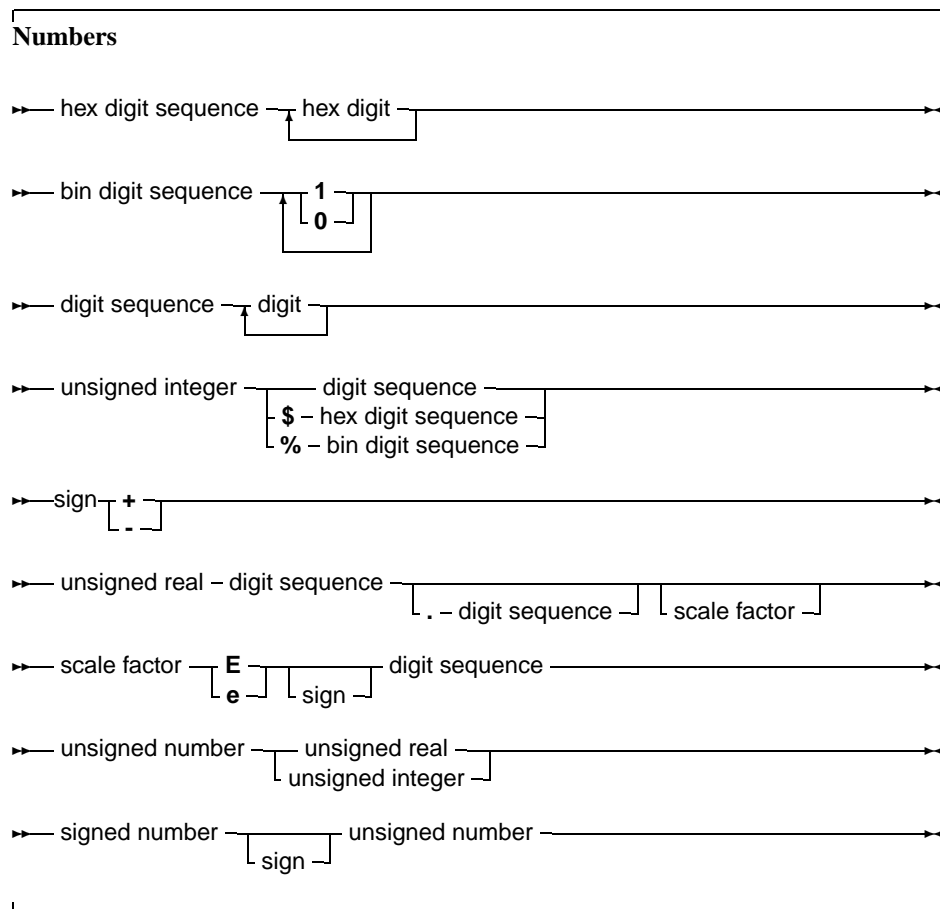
Numbers

hex digit sequence – hex digit –

bin digit sequence – 1 – 0 –

digit sequence – digit –

unsigned integer – digit sequence – $ – hex digit sequence – % – bin digit sequence –

sign – + – - –

unsigned real – digit sequence – . – digit sequence – scale factor –

scale factor – E – e – sign – digit sequence –

unsigned number – unsigned real – unsigned integer –

signed number – sign – unsigned number –